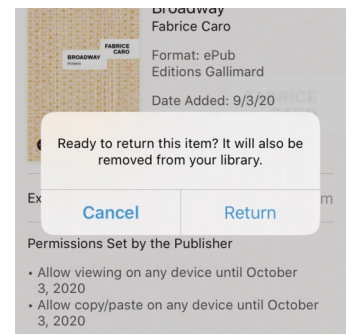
FABRICE CARO
BROADWAY
ROMAN

Broadway
Fabrice Caro

Format: ePub
Editions Gallimard

Date Added: 9/3/20

Ready to return this item? It will also be removed from your library.

Cancel
Return

Ex

m

Permissions Set by the Publisher

• Allow viewing on any device until October 3, 2020
• Allow copy/paste on any device until October 3, 2020